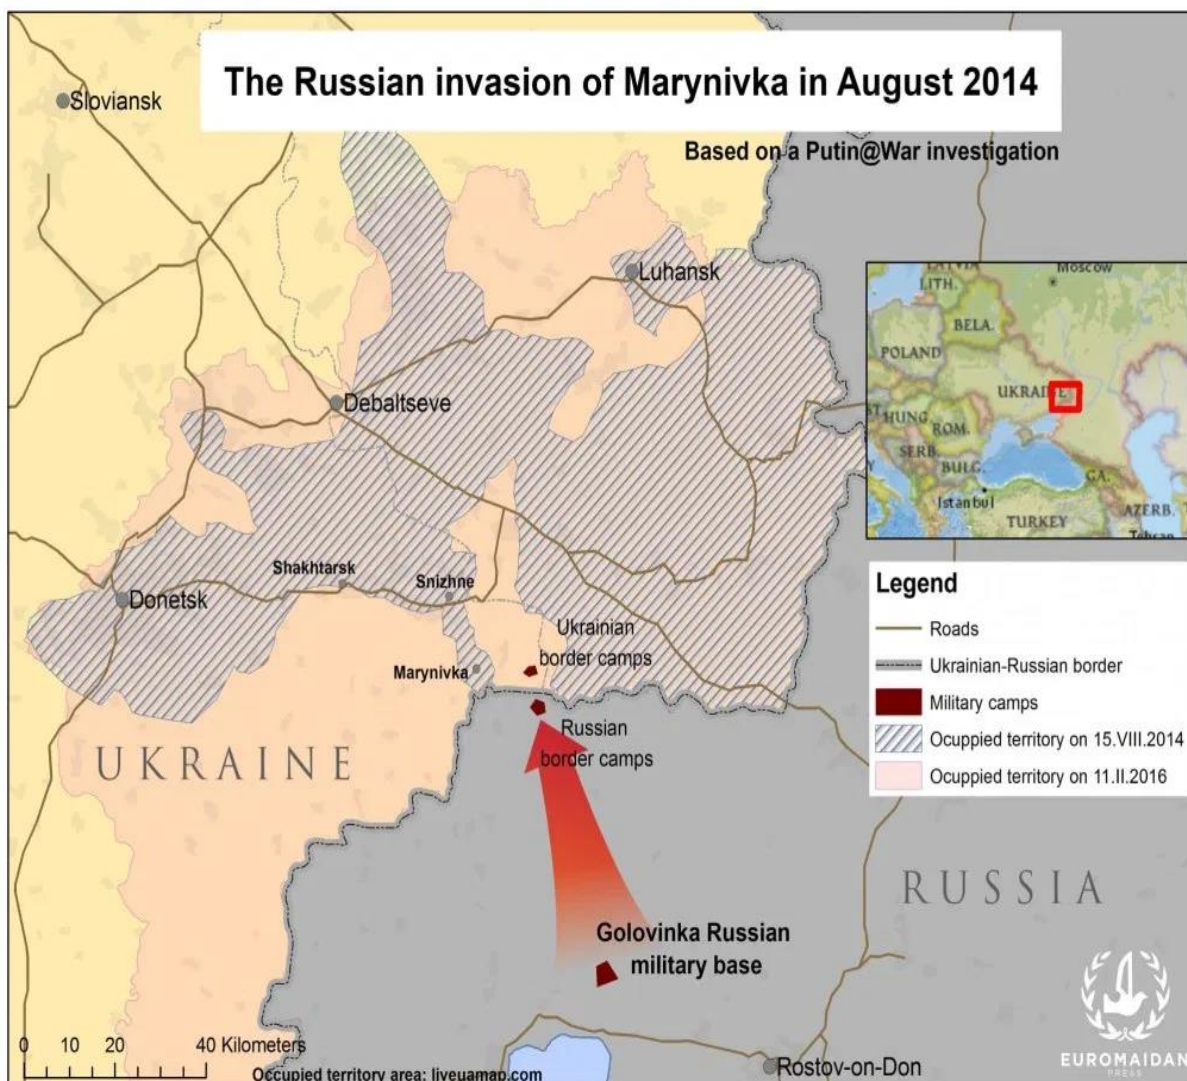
The Russian invasion of Marynivka in August 2014

Based on a Putin@War investigation

Sloviansk

Luhansk

Debaltseve

Shakhtarsk

Snizhne

Donetsk

Ukrainian border camps

Marynivka

Russian border camps

UKRAINE

RUSSIA

Golovinka Russian military base

Rostov-on-Don

0 10 20 40 Kilometers

Occupied territory area: liveuamap.com

Moscow

LATVIA

LITH.

BELA.

POLAND

UKRAINE

HUNG.

ROM.

SERB.

BULG.

Istanbul

TURKEY

GA.

AZERB.

Tehran

Legend

Roads

Ukrainian-Russian border

Military camps

Ocuppied territory on 15.VIII.2014

Ocuppied territory on 11.II.2016

EUROMAIDAN PRESS